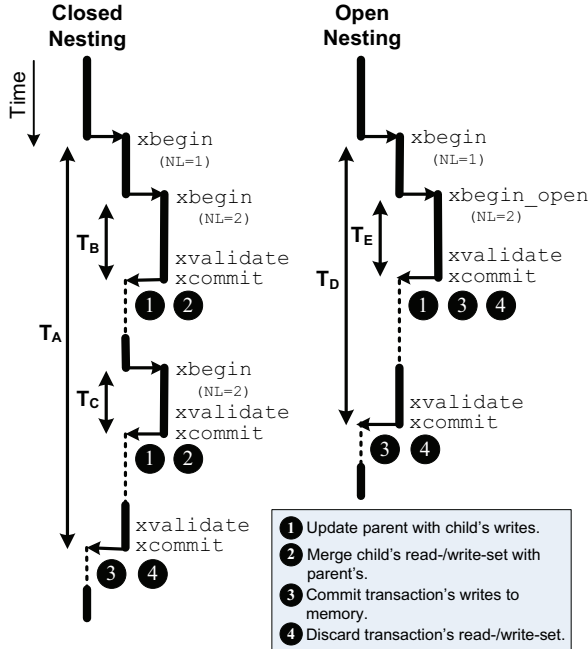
Closed Nesting

Open Nesting

Time

xbegin
(NL=1)

xbegin
(NL=2)

$T_B$

xvalidate
xcommit

1 2

$T_A$

xbegin
(NL=2)

$T_C$

xvalidate
xcommit

1 2

xvalidate
xcommit

3 4

xbegin
(NL=1)

xbegin_open
(NL=2)

$T_E$

$T_D$

xvalidate
xcommit

1 3 4

xvalidate
xcommit

3 4

1 Update parent with child's writes.
2 Merge child's read-/write-set with parent's.
3 Commit transaction's writes to memory.
4 Discard transaction's read-/write-set.